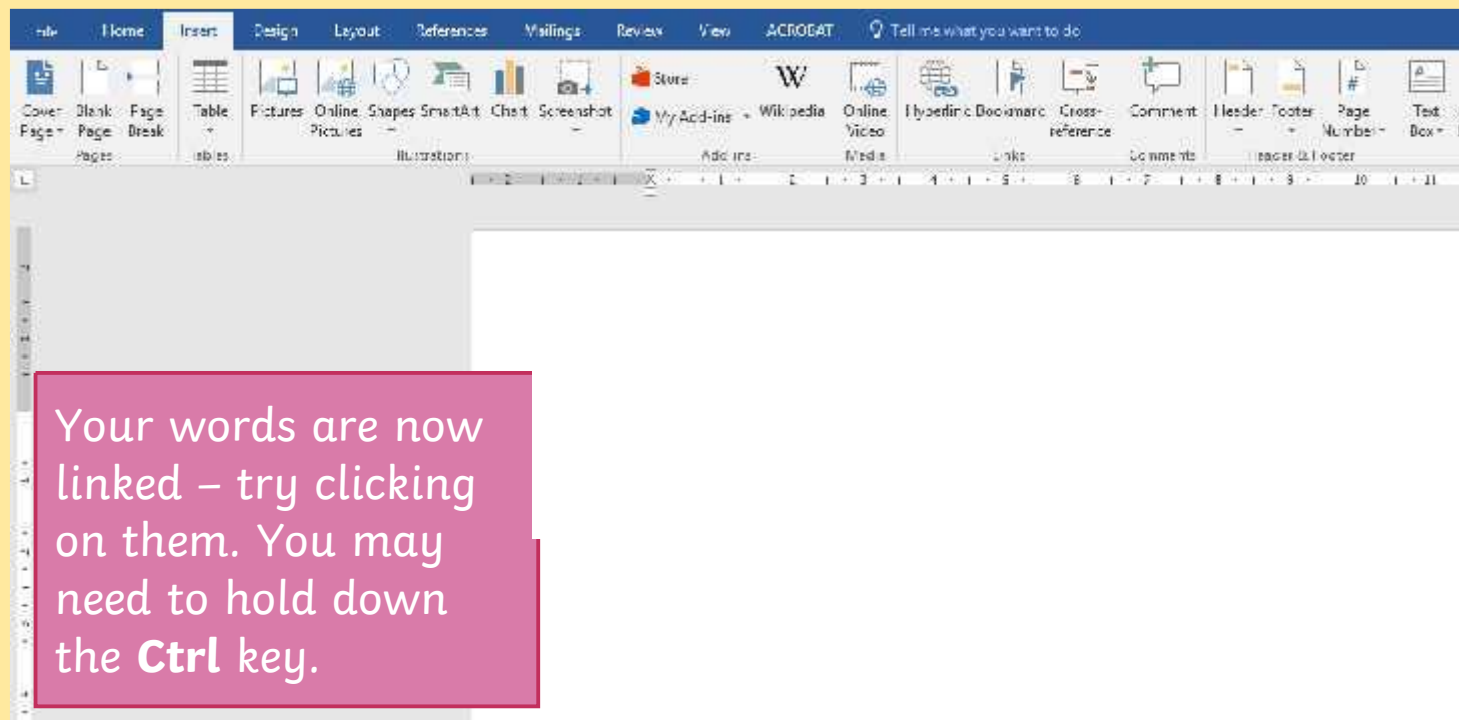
File Home Insert Design Layout References Mailings Review View ACROBAT Tell me what you want to do

Cover Page Blank Page Page Break
Pages
Table
Tables
Pictures Online Pictures Shapes SmartArt Chart Screenshot
Illustrations
Store
My Add-ins
Wikipedia
Add-ins
Online Video
Media
Hyperlink Bookmark Cross-reference
Links
Comment
Comments
Header Footer Page Number
Header & Footer
Text Box

Your words are now linked – try clicking on them. You may need to hold down the **Ctrl** key.